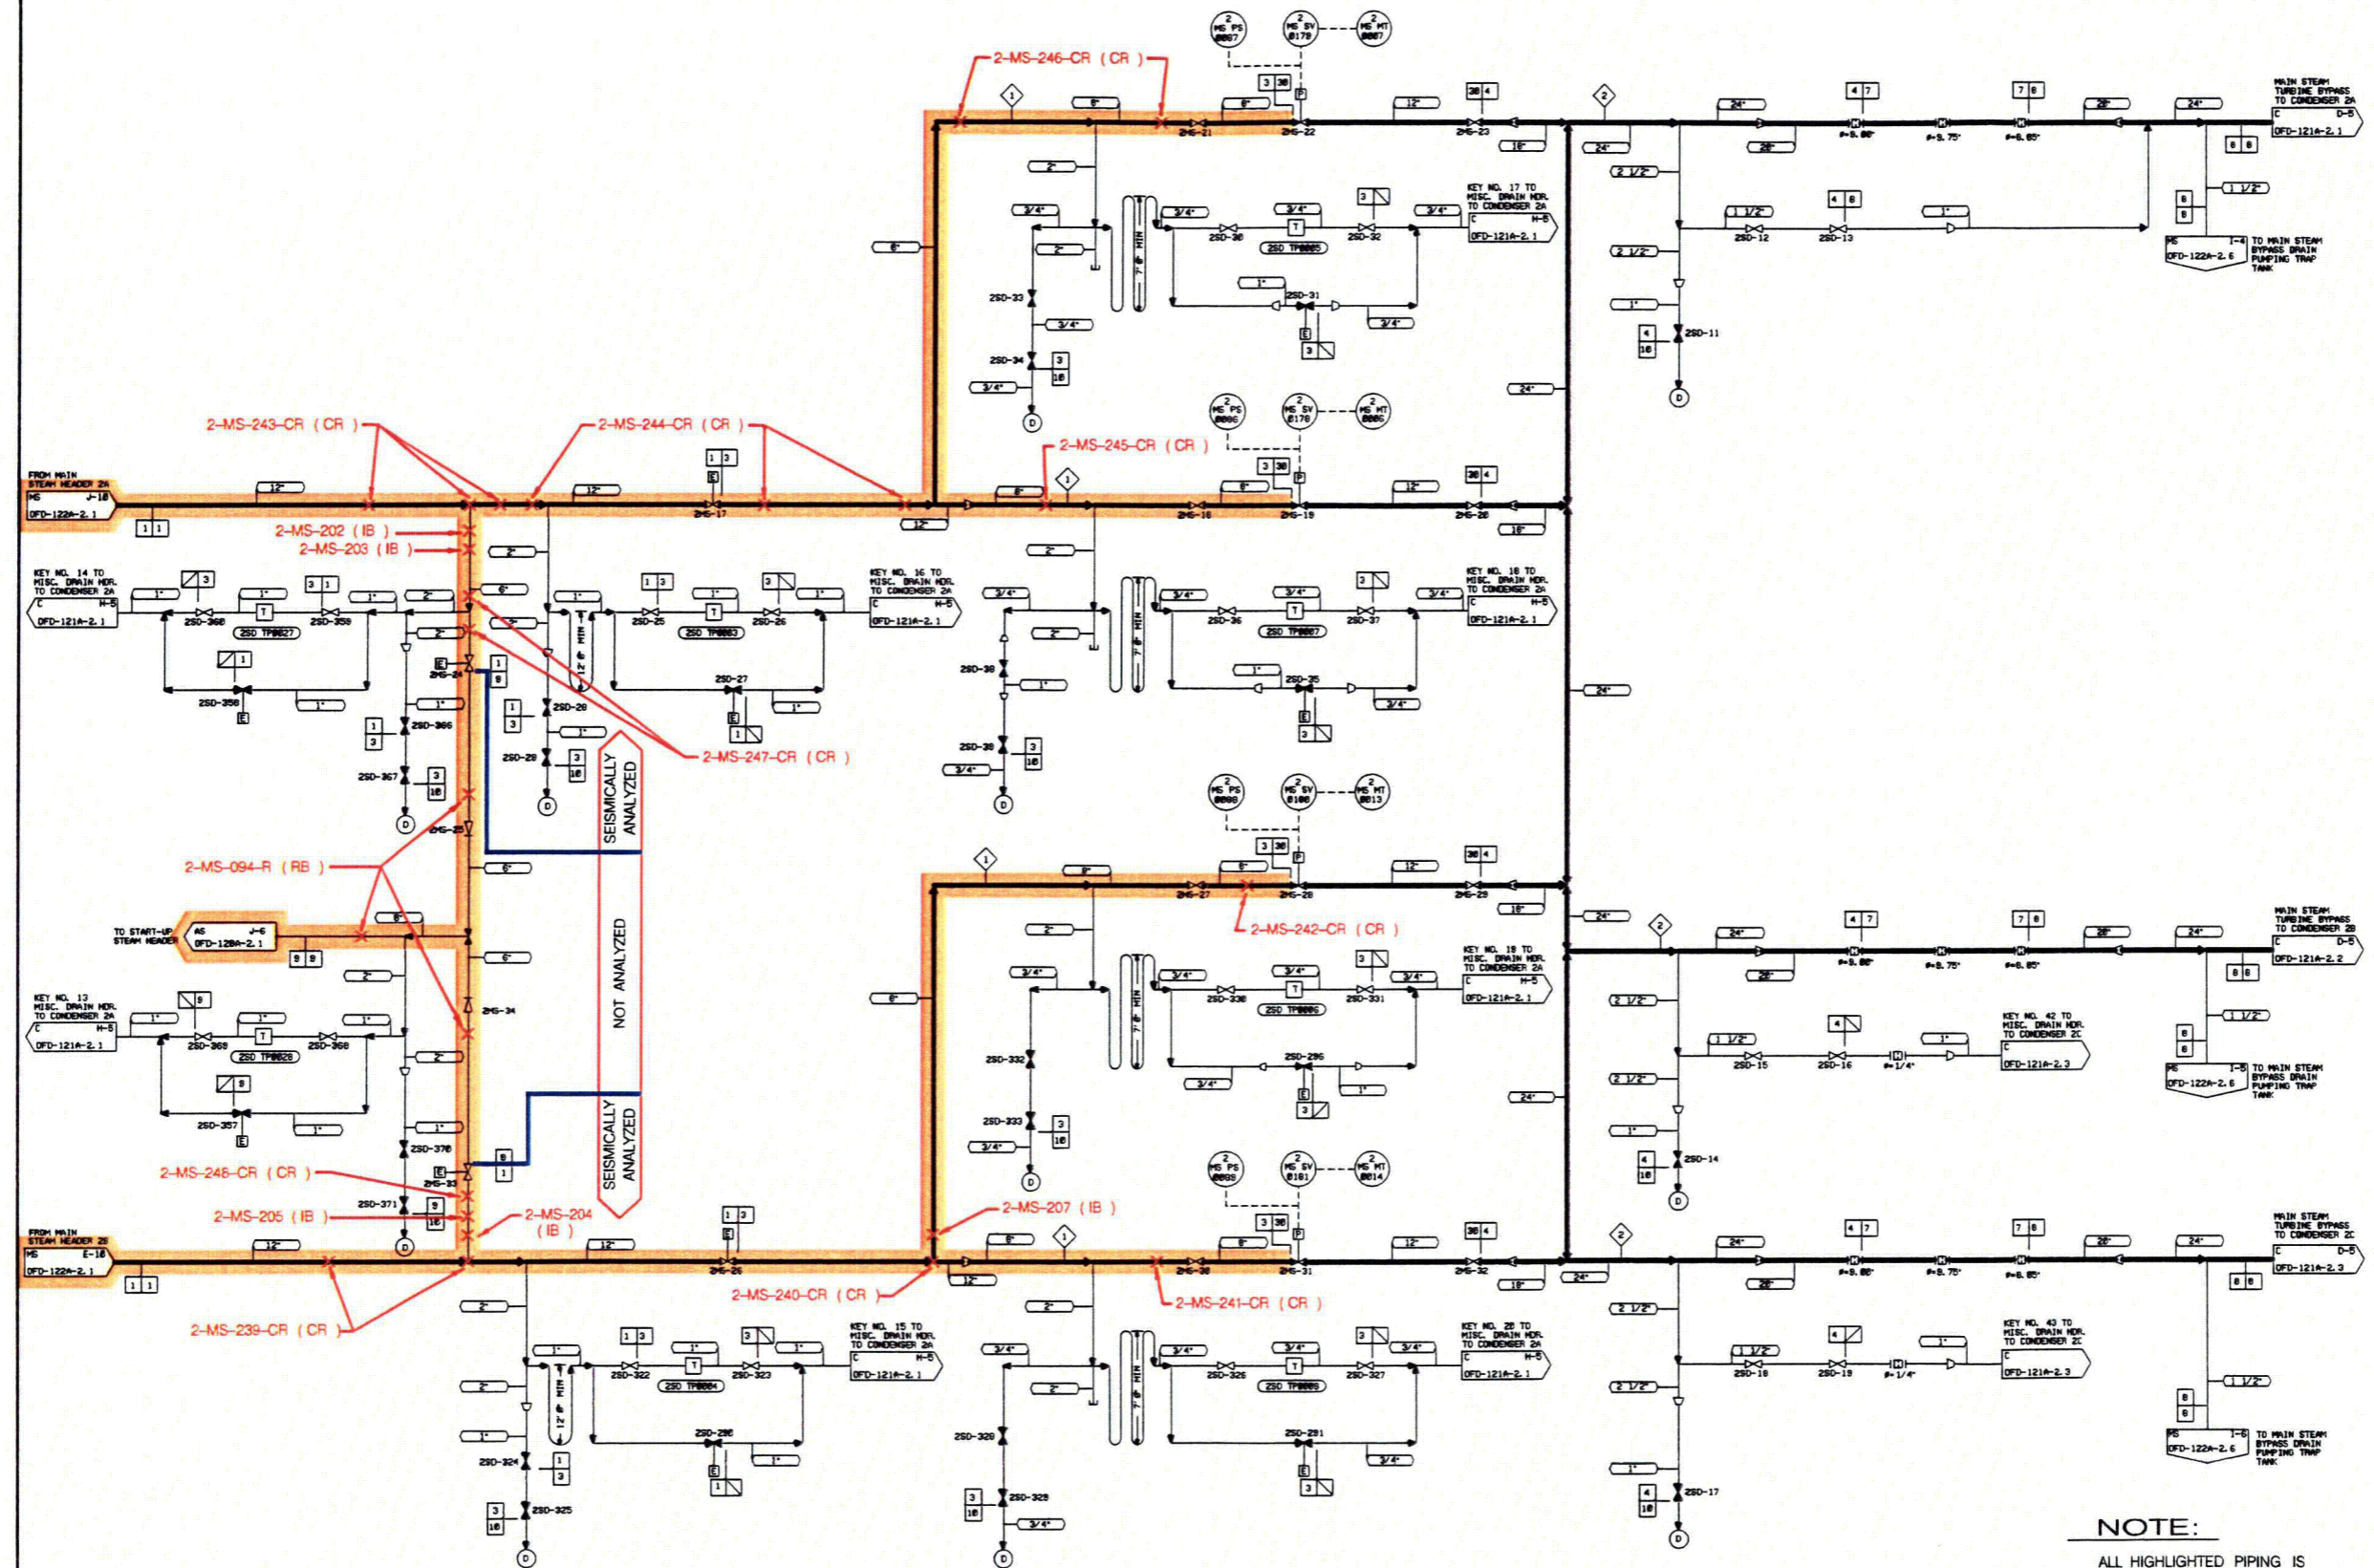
2-MS-246-CR (CR)
2-MS-243-CR (CR)
2-MS-244-CR (CR)
2-MS-245-CR (CR)
2-MS-202 (IB)
2-MS-203 (IB)
2-MS-247-CR (CR)
2-MS-094-R (RB)
2-MS-242-CR (CR)
2-MS-248-CR (CR)
2-MS-205 (IB)
2-MS-204 (IB)
2-MS-207 (IB)
2-MS-240-CR (CR)
2-MS-241-CR (CR)
2-MS-239-CR (CR)

SEISMICALLY ANALYZED
NOT ANALYZED
SEISMICALLY ANALYZED

FROM MAIN STEAM HEADER 2A
MS J-10
OFD-122A-2.1

FROM MAIN STEAM HEADER 2B
MS E-10
OFD-122A-2.1

TO START-UP STEAM HEADER
AS J-6
OFD-128A-2.1

KEY NO. 14 TO MISC. DRAIN HDR. TO CONDENSER 2A
C H-5
OFD-121A-2.1

KEY NO. 13 MISC. DRAIN HDR. TO CONDENSER 2A
C H-5
OFD-121A-2.1

KEY NO. 16 TO MISC. DRAIN HDR. TO CONDENSER 2A
C H-5
OFD-121A-2.1

KEY NO. 15 TO MISC. DRAIN HDR. TO CONDENSER 2A
C H-5
OFD-121A-2.1

KEY NO. 17 TO MISC. DRAIN HDR. TO CONDENSER 2A
C H-5
OFD-121A-2.1

KEY NO. 18 TO MISC. DRAIN HDR. TO CONDENSER 2A
C H-5
OFD-121A-2.1

KEY NO. 19 TO MISC. DRAIN HDR. TO CONDENSER 2A
C H-5
OFD-121A-2.1

KEY NO. 20 TO MISC. DRAIN HDR. TO CONDENSER 2A
C H-5
OFD-121A-2.1

KEY NO. 42 TO MISC. DRAIN HDR. TO CONDENSER 2C
C
OFD-121A-2.3

KEY NO. 43 TO MISC. DRAIN HDR. TO CONDENSER 2C
C
OFD-121A-2.3

MAIN STEAM TURBINE BYPASS TO CONDENSER 2A
C D-5
OFD-121A-2.1

MAIN STEAM TURBINE BYPASS TO CONDENSER 2B
C D-5
OFD-121A-2.2

MAIN STEAM TURBINE BYPASS TO CONDENSER 2C
C D-5
OFD-121A-2.3

MS I-4
OFD-122A-2.6
TO MAIN STEAM BYPASS DRAIN PUMPING TRAP TANK

MS I-5
OFD-122A-2.6
TO MAIN STEAM BYPASS DRAIN PUMPING TRAP TANK

MS I-6
OFD-122A-2.6
TO MAIN STEAM BYPASS DRAIN PUMPING TRAP TANK

2MS-21 2MS-22 2MS-23 2MS-17 2MS-18 2MS-19 2MS-20 2MS-24 2MS-25 2MS-27 2MS-28 2MS-29 2MS-34 2MS-33 2MS-26 2MS-30 2MS-31 2MS-32

2SD-30 2SD-31 2SD-32 2SD-33 2SD-34 2SD-11 2SD-12 2SD-13 2SD-360 2SD-359 2SD-358 2SD-366 2SD-367 2SD-25 2SD-26 2SD-27 2SD-28 2SD-29 2SD-36 2SD-37 2SD-35 2SD-38 2SD-39 2SD-369 2SD-368 2SD-357 2SD-370 2SD-371 2SD-330 2SD-331 2SD-296 2SD-332 2SD-333 2SD-15 2SD-16 2SD-14 2SD-322 2SD-323 2SD-290 2SD-324 2SD-325 2SD-326 2SD-327 2SD-291 2SD-328 2SD-329 2SD-18 2SD-19 2SD-17

2SD TP0005 2SD TP0027 2SD TP0003 2SD TP0007 2SD TP0028 2SD TP0006 2SD TP0004 2SD TP0009

MS PS 0007 MS SV 0179 MS MT 0007
MS PS 0006 MS SV 0178 MS MT 0006
MS PS 0008 MS SV 0180 MS MT 0013
MS PS 0009 MS SV 0181 MS MT 0014

NOTE:
ALL HIGHLIGHTED PIPING IS